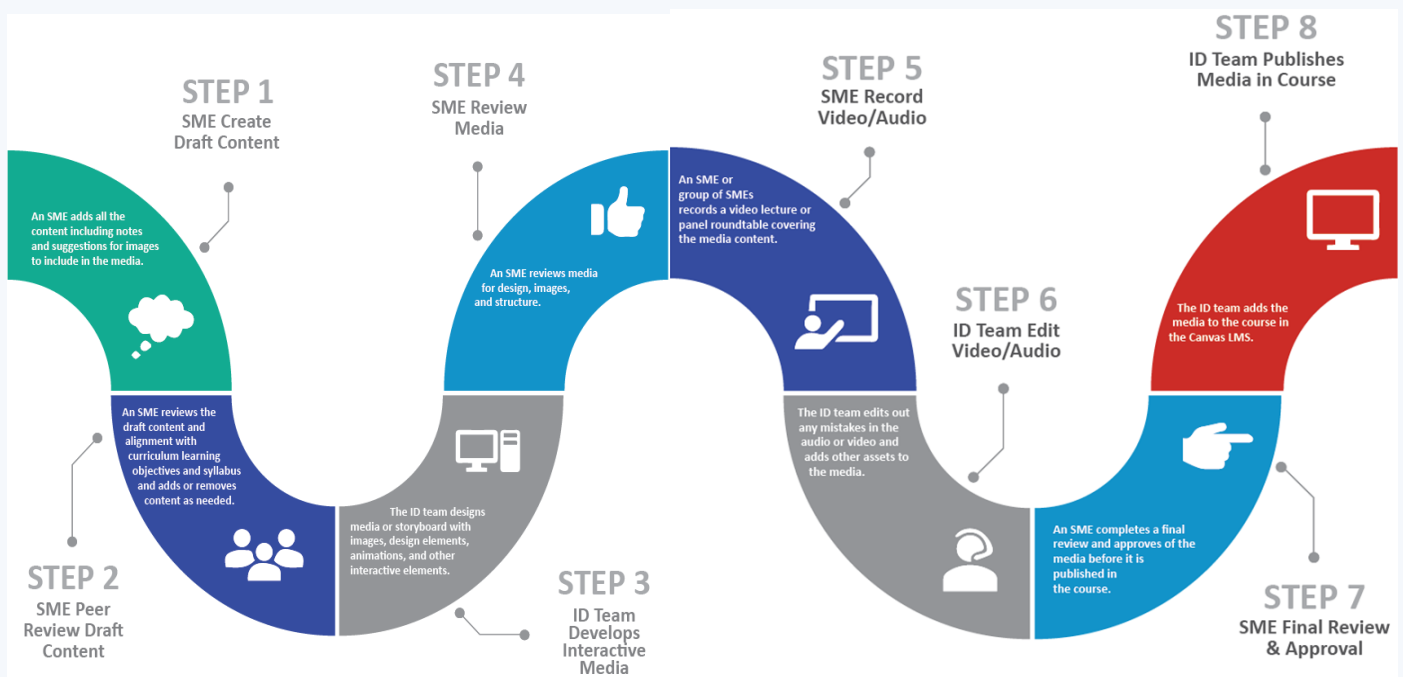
STEP 1
SME Create Draft Content

An SME adds all the content including notes and suggestions for images to include in the media.

STEP 2
SME Peer Review Draft Content

An SME reviews the draft content and alignment with curriculum learning objectives and syllabus and adds or removes content as needed.

STEP 3
ID Team Develops Interactive Media

The ID team designs media or storyboard with images, design elements, animations, and other interactive elements.

STEP 4
SME Review Media

An SME reviews media for design, images, and structure.

STEP 5
SME Record Video/Audio

An SME or group of SMEs records a video lecture or panel roundtable covering the media content.

STEP 6
ID Team Edit Video/Audio

The ID team edits out any mistakes in the audio or video and adds other assets to the media.

STEP 7
SME Final Review & Approval

An SME completes a final review and approves of the media before it is published in the course.

STEP 8
ID Team Publishes Media in Course

The ID team adds the media to the course in the Canvas LMS.